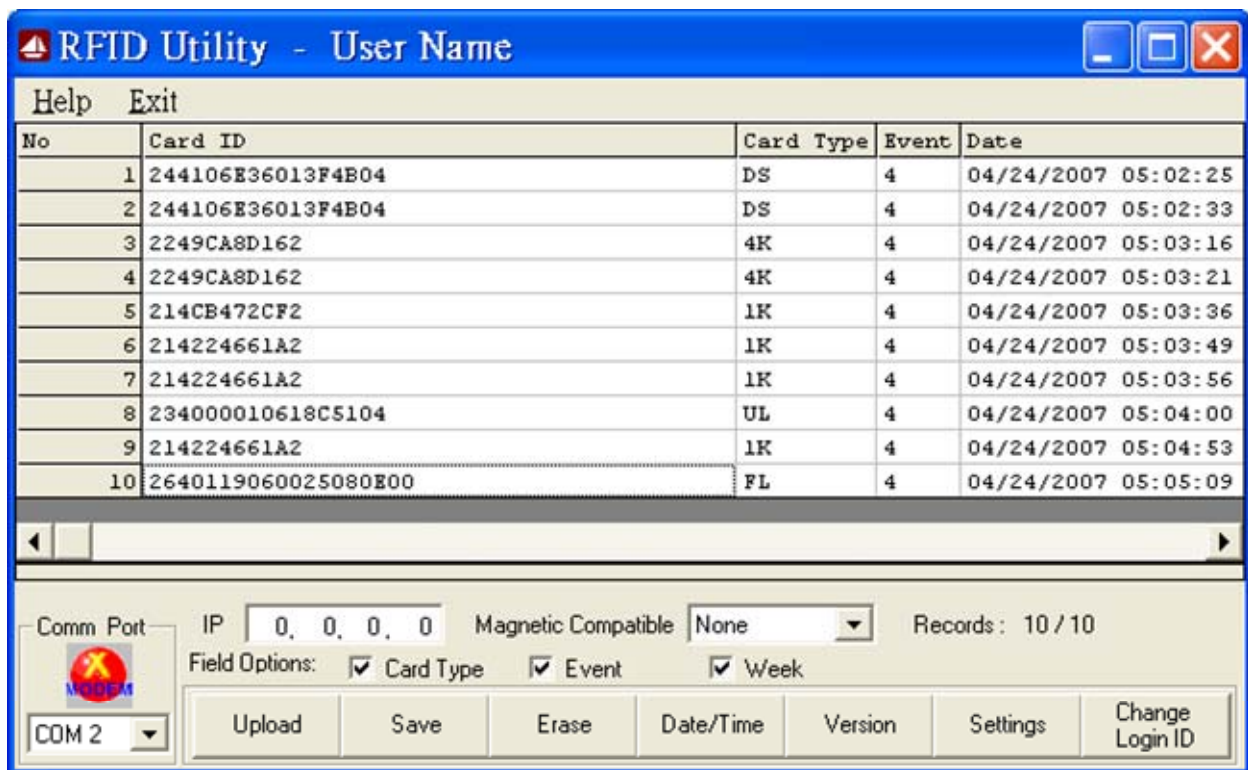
RFID Utility - User Name

Help Exit

| No | Card ID | Card Type | Event | Date |
|---|---|---|---|---|
| 1 | 244106E36013F4B04 | DS | 4 | 04/24/2007 05:02:25 |
| 2 | 244106E36013F4B04 | DS | 4 | 04/24/2007 05:02:33 |
| 3 | 2249CA8D162 | 4K | 4 | 04/24/2007 05:03:16 |
| 4 | 2249CA8D162 | 4K | 4 | 04/24/2007 05:03:21 |
| 5 | 214CB472CF2 | 1K | 4 | 04/24/2007 05:03:36 |
| 6 | 214224661A2 | 1K | 4 | 04/24/2007 05:03:49 |
| 7 | 214224661A2 | 1K | 4 | 04/24/2007 05:03:56 |
| 8 | 234000010618C5104 | UL | 4 | 04/24/2007 05:04:00 |
| 9 | 214224661A2 | 1K | 4 | 04/24/2007 05:04:53 |
| 10 | 2640119060025080E00 | FL | 4 | 04/24/2007 05:05:09 |

Comm Port
MODEM
COM 2

IP 0. 0. 0. 0 Magnetic Compatible None Records : 10 / 10

Field Options: Card Type Event Week

Upload Save Erase Date/Time Version Settings Change Login ID